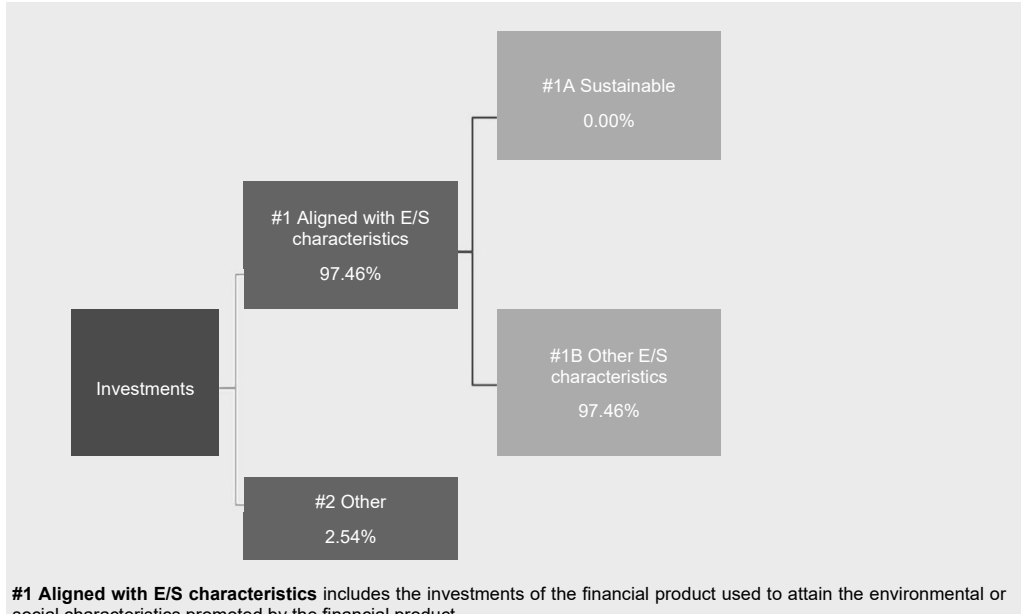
#1A Sustainable

0.00%

#1 Aligned with E/S characteristics

97.46%

Investments

#1B Other E/S characteristics

97.46%

#2 Other

2.54%

**#1 Aligned with E/S characteristics** includes the investments of the financial product used to attain the environmental or social characteristics promoted by the financial product.